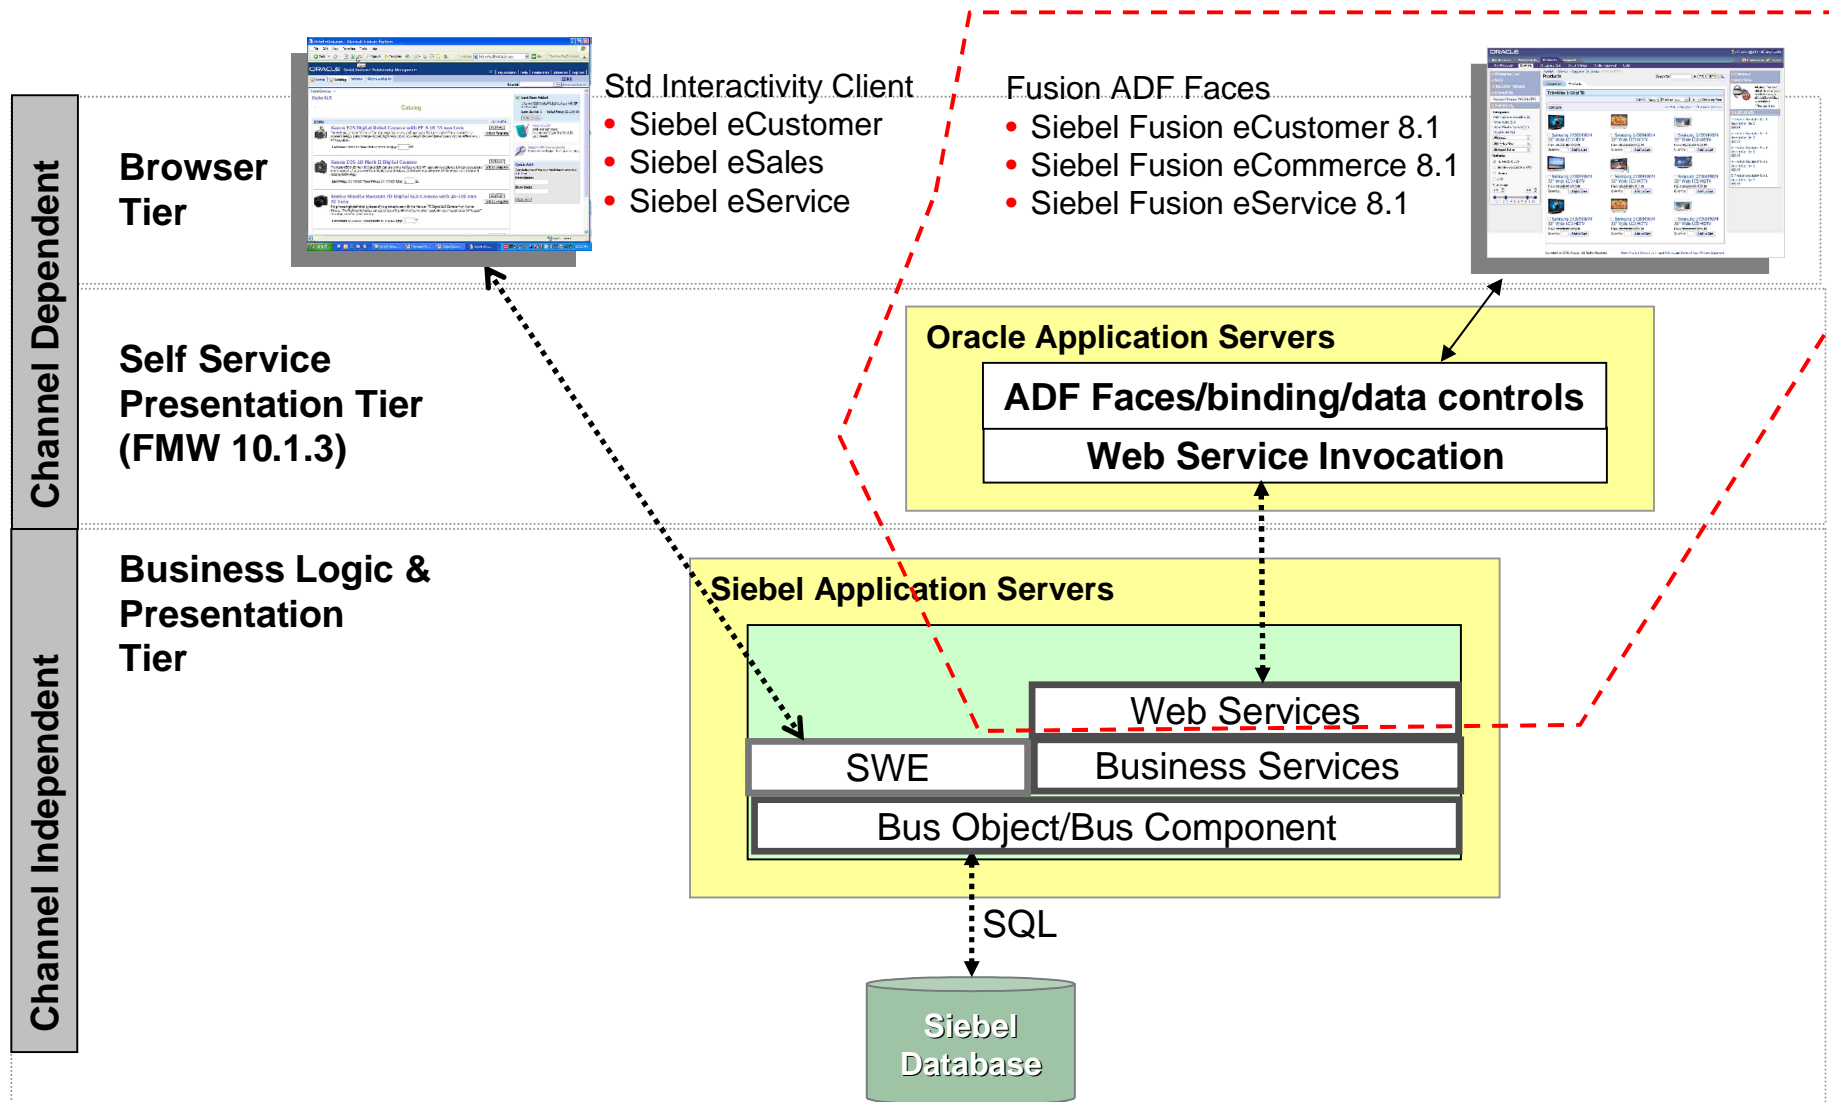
Channel Dependent

Channel Independent

Browser Tier

Std Interactivity Client
• Siebel eCustomer
• Siebel eSales
• Siebel eService

Fusion ADF Faces
• Siebel Fusion eCustomer 8.1
• Siebel Fusion eCommerce 8.1
• Siebel Fusion eService 8.1

Self Service Presentation Tier (FMW 10.1.3)

Oracle Application Servers

ADF Faces/binding/data controls

Web Service Invocation

Business Logic & Presentation Tier

Siebel Application Servers

Web Services

SWE

Business Services

Bus Object/Bus Component

SQL

Siebel Database